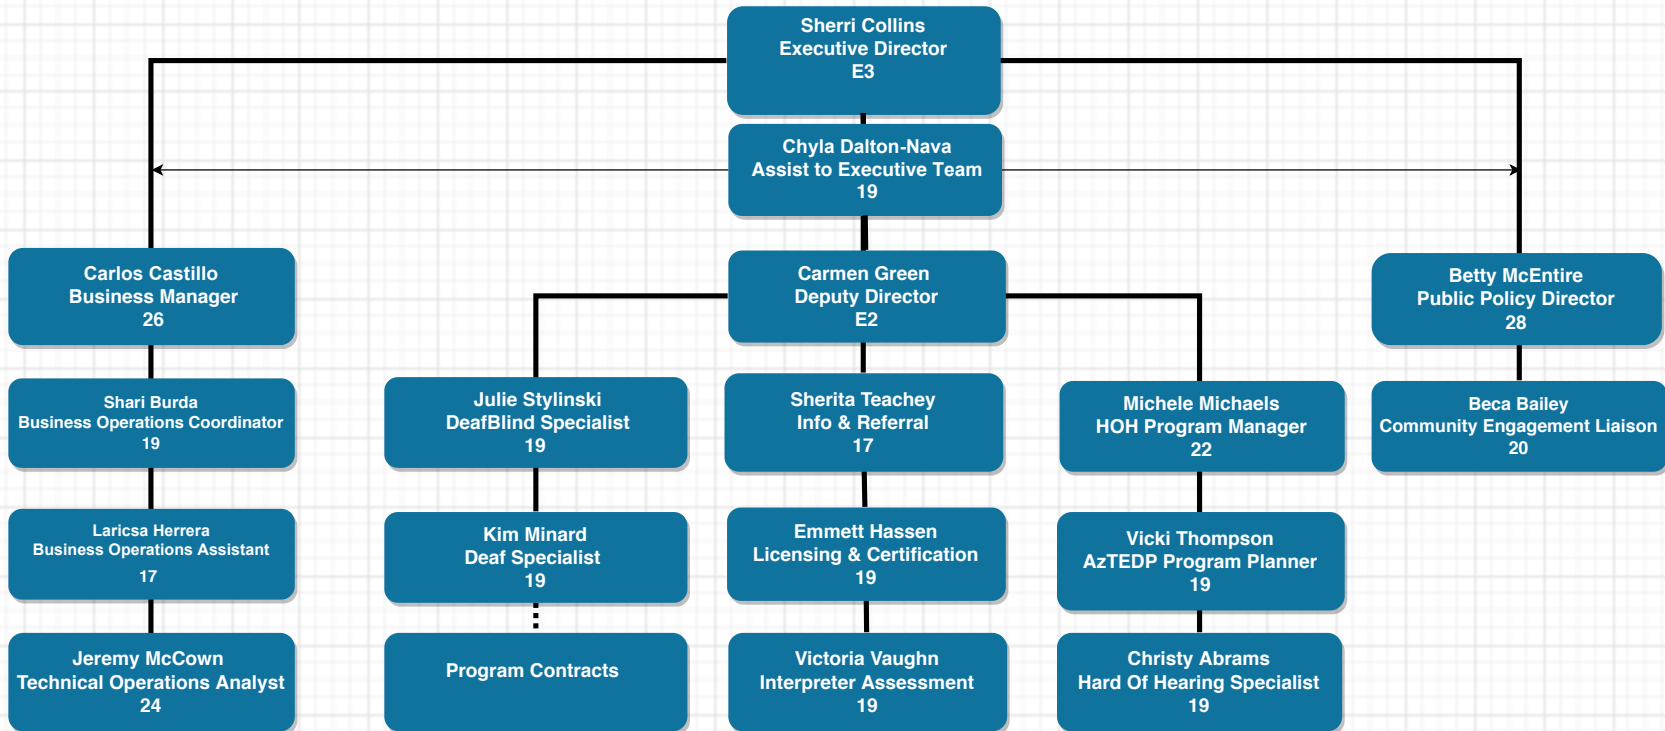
Sherri Collins
Executive Director
E3

Chyla Dalton-Nava
Assist to Executive Team
19

Carlos Castillo
Business Manager
26

Carmen Green
Deputy Director
E2

Betty McEntire
Public Policy Director
28

Shari Burda
Business Operations Coordinator
19

Julie Stylinski
DeafBlind Specialist
19

Sherita Teachey
Info & Referral
17

Michele Michaels
HOH Program Manager
22

Beca Bailey
Community Engagement Liaison
20

Laricsa Herrera
Business Operations Assistant
17

Kim Minard
Deaf Specialist
19

Emmett Hassen
Licensing & Certification
19

Vicki Thompson
AzTEDP Program Planner
19

Jeremy McCown
Technical Operations Analyst
24

Program Contracts

Victoria Vaughn
Interpreter Assessment
19

Christy Abrams
Hard Of Hearing Specialist
19